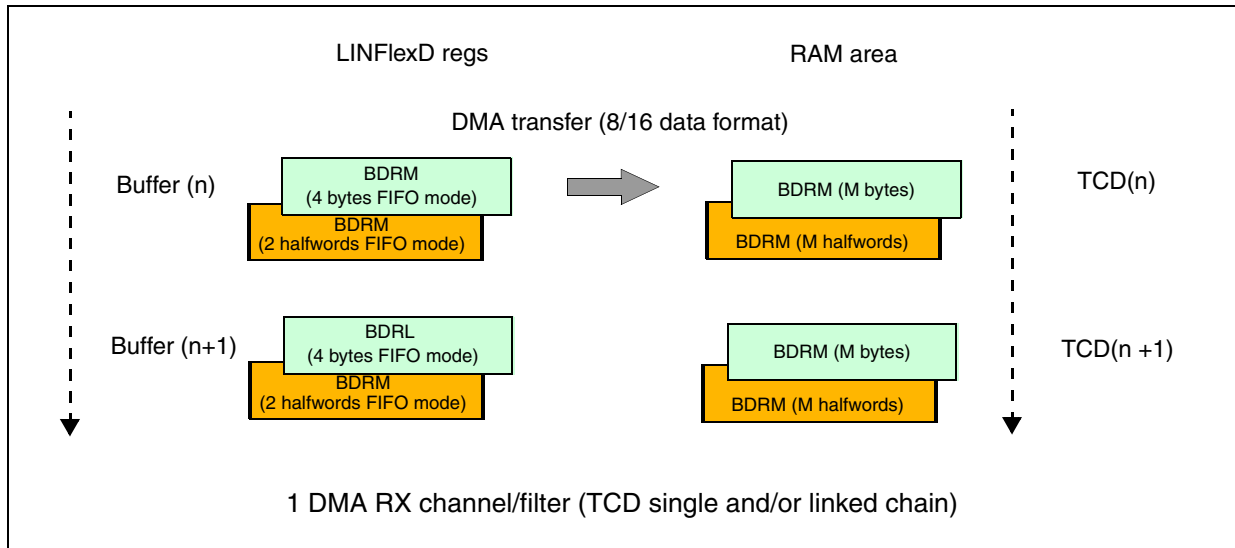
LINFlexD regs

RAM area

DMA transfer (8/16 data format)

Buffer (n)

BDRM
(4 bytes FIFO mode)

BDRM
(2 halfwords FIFO mode)

BDRM (M bytes)

BDRM (M halfwords)

TCD(n)

Buffer (n+1)

BDRL
(4 bytes FIFO mode)

BDRM
(2 halfwords FIFO mode)

BDRM (M bytes)

BDRM (M halfwords)

TCD(n +1)

1 DMA RX channel/filter (TCD single and/or linked chain)